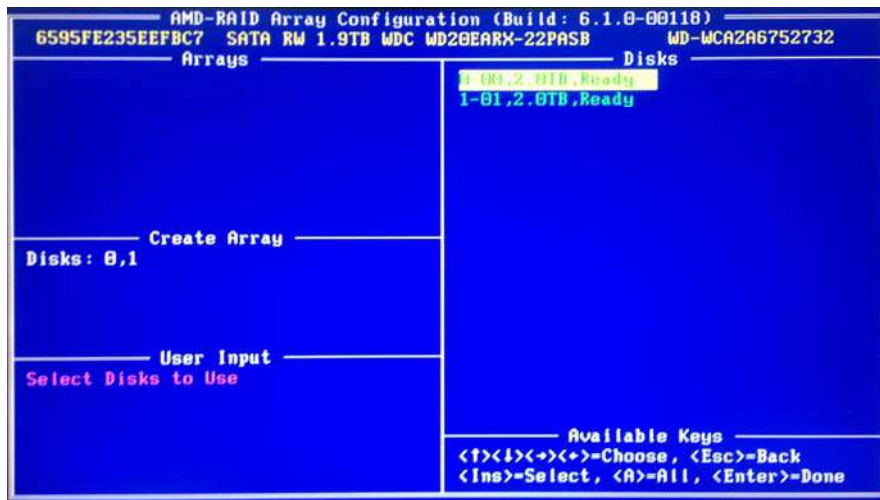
AMD-RAID Array Configuration (Build: 6.1.0-00118)

6595FE235EEFBC7 SATA RW 1.9TB WDC WD20EARX-22PASB WD-WCAZA6752732

Arrays

Disks

0-00,2.0TB,Ready
1-01,2.0TB,Ready

Create Array

Disks: 0,1

User Input

Select Disks to Use

Available Keys

<↑><↓><→><←>=Choose, <Esc>=Back
<Ins>=Select, <A>=All, <Enter>=Done